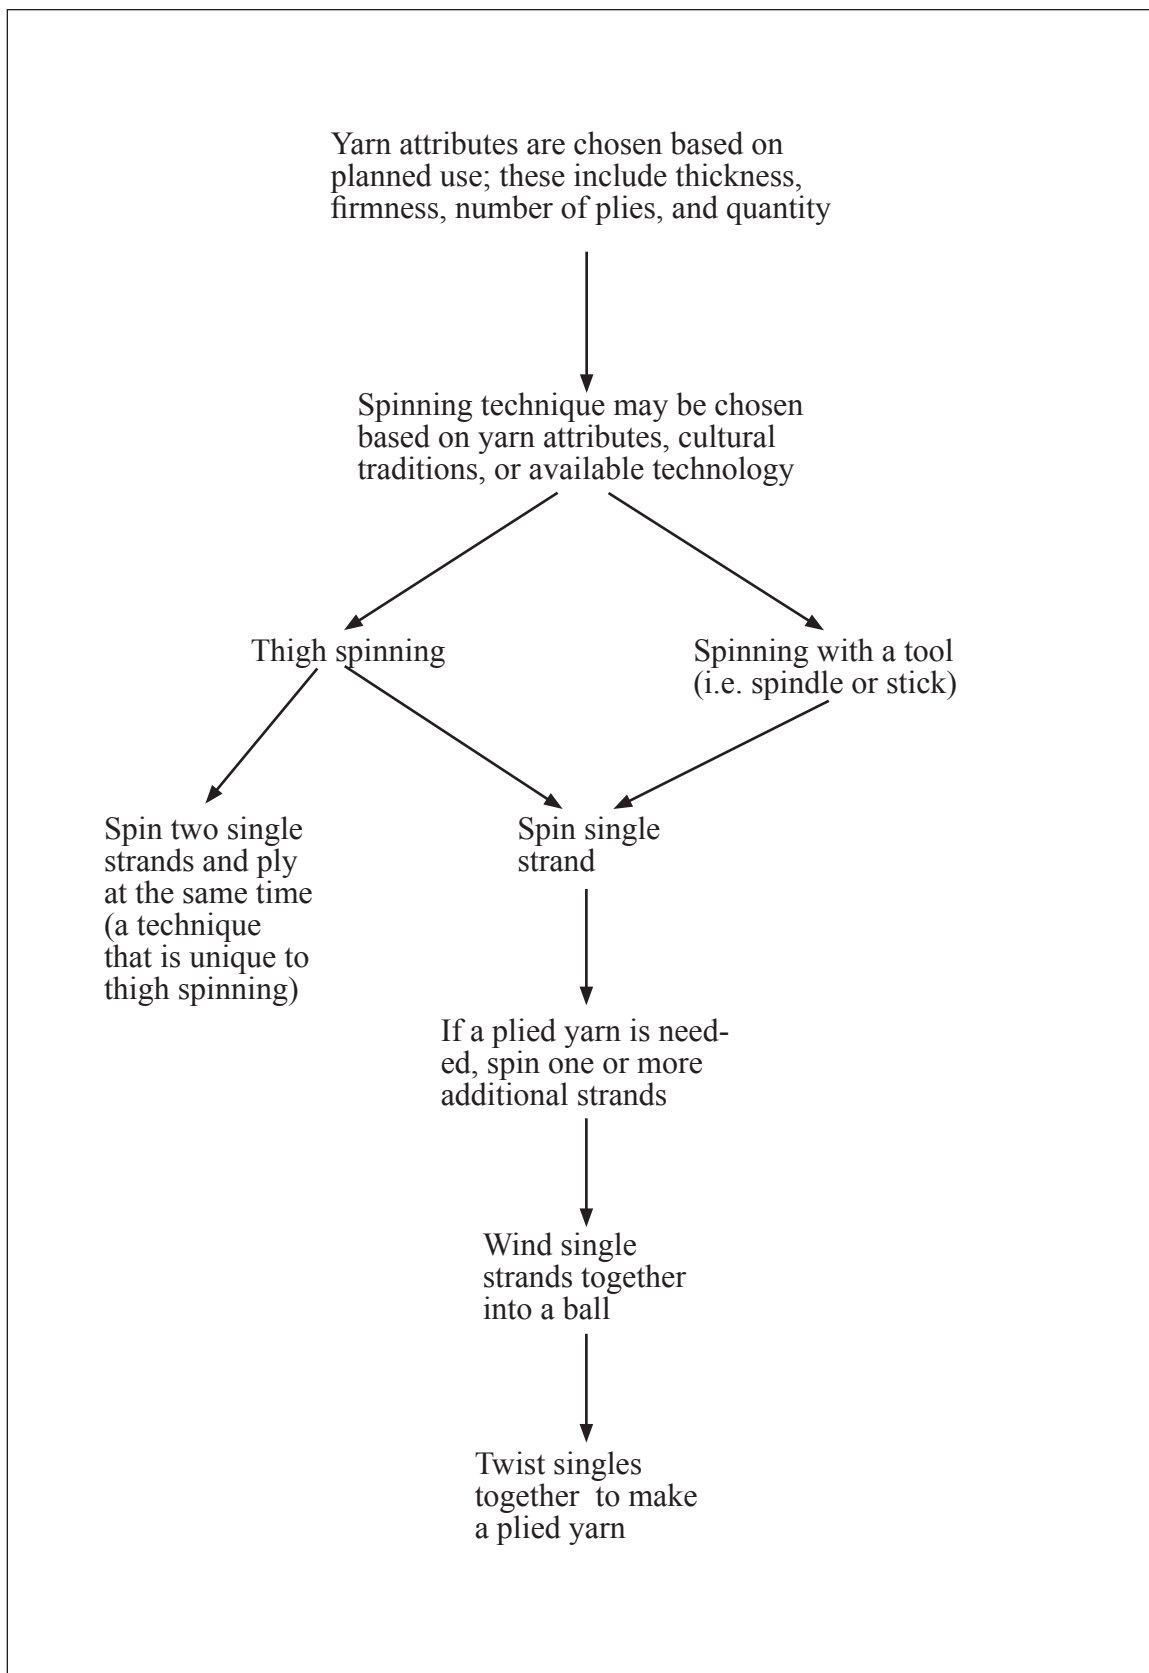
Yarn attributes are chosen based on planned use; these include thickness, firmness, number of plies, and quantity

Spinning technique may be chosen based on yarn attributes, cultural traditions, or available technology

Thigh spinning

Spinning with a tool (i.e. spindle or stick)

Spin two single strands and ply at the same time (a technique that is unique to thigh spinning)

Spin single strand

If a plied yarn is needed, spin one or more additional strands

Wind single strands together into a ball

Twist singles together to make a plied yarn